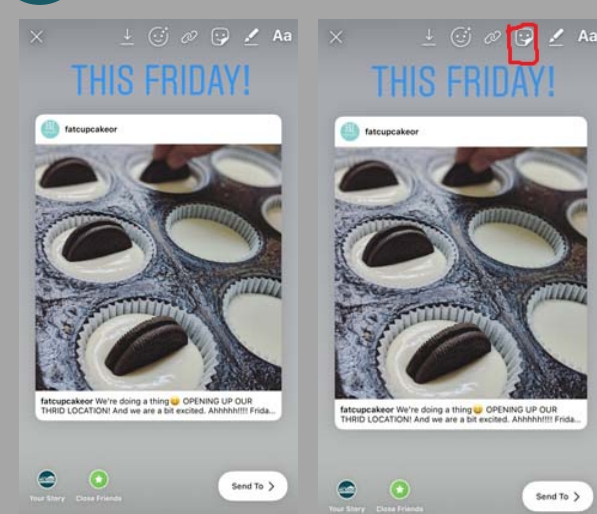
Aa

THIS FRIDAY!

fatcupcakeor

fatcupcakeor We're doing a thing😄 OPENING UP OUR THRID LOCATION! And we are a bit excited. Ahhhhh!!!! Frida...

Your Story Close Friends

Send To >

Aa

THIS FRIDAY!

fatcupcakeor

fatcupcakeor We're doing a thing😄 OPENING UP OUR THRID LOCATION! And we are a bit excited. Ahhhhh!!!! Frida...

Your Story Close Friends

Send To >